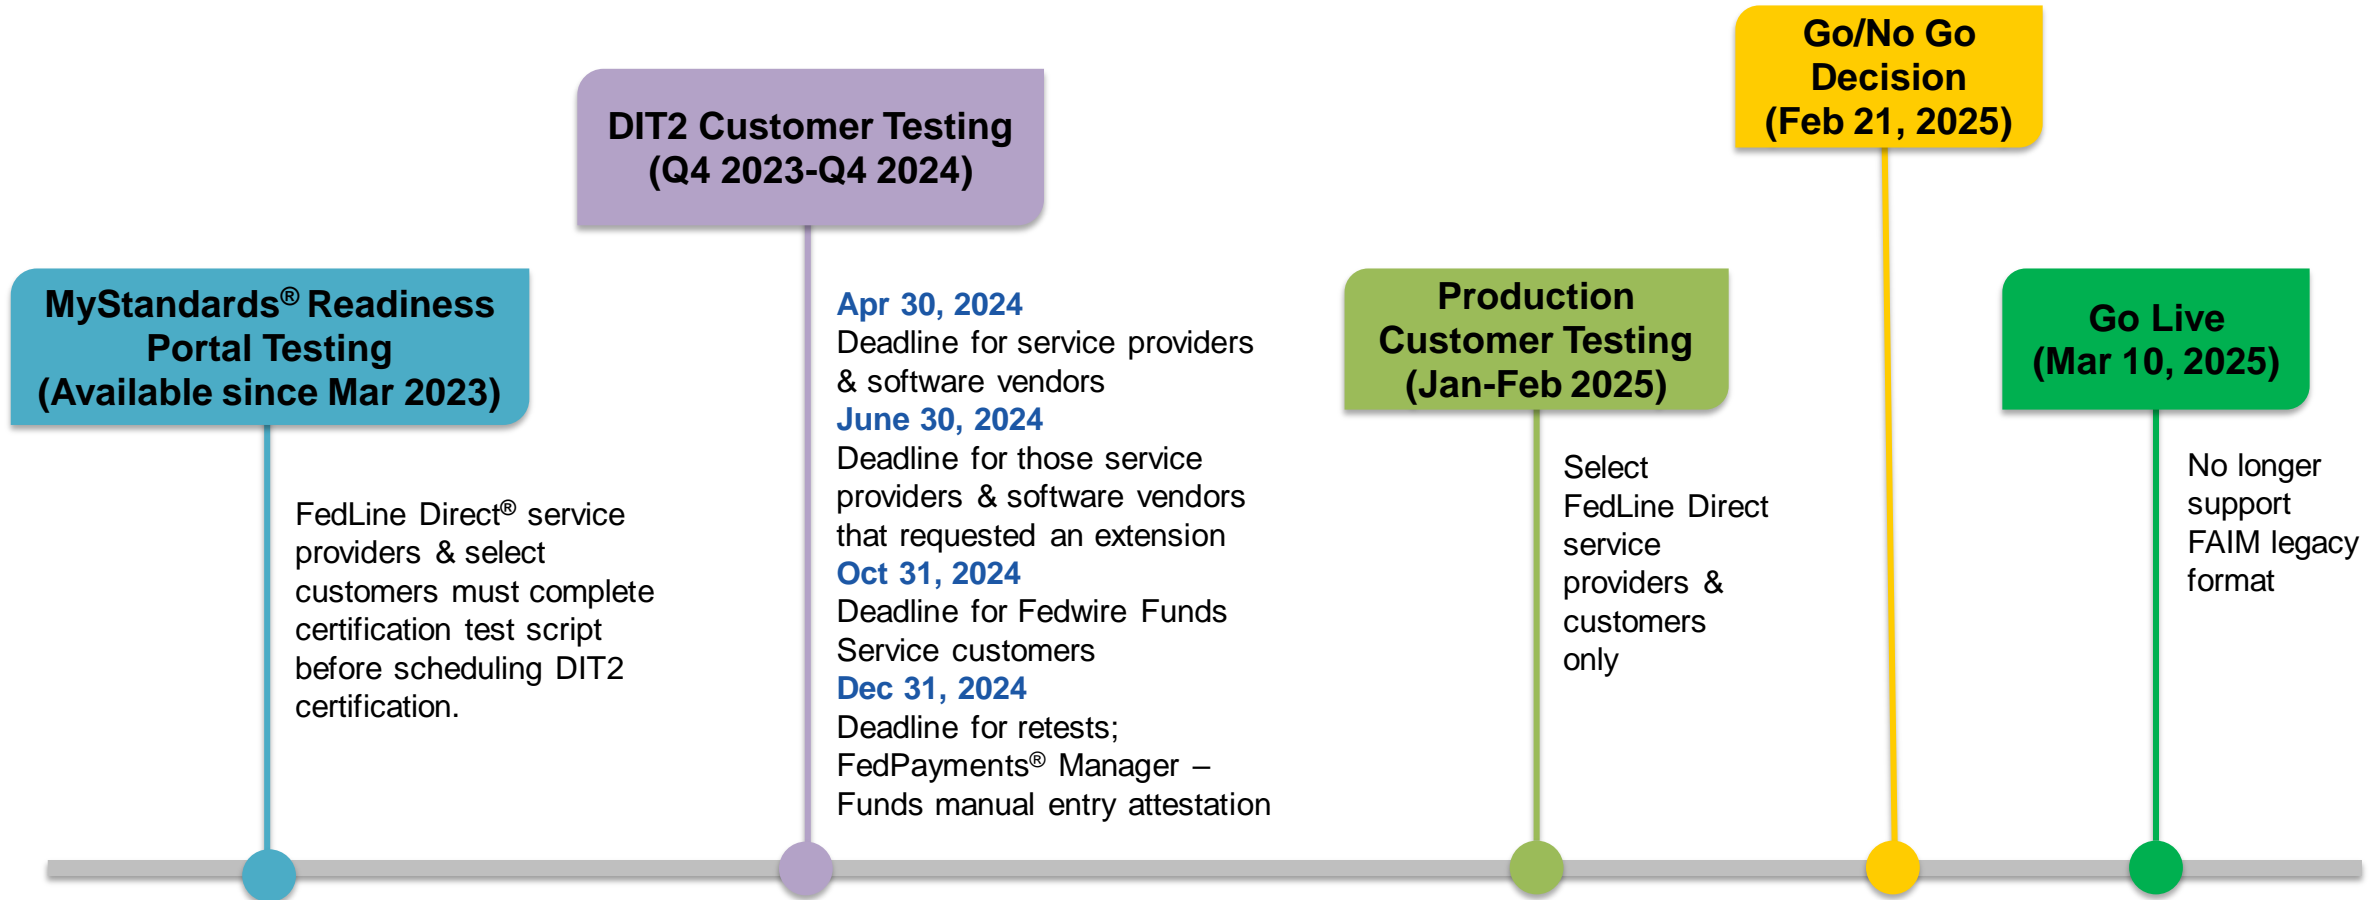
MyStandards® Readiness Portal Testing (Available since Mar 2023)

FedLine Direct® service providers & select customers must complete certification test script before scheduling DIT2 certification.

DIT2 Customer Testing (Q4 2023-Q4 2024)

Apr 30, 2024
Deadline for service providers & software vendors
June 30, 2024
Deadline for those service providers & software vendors that requested an extension
Oct 31, 2024
Deadline for Fedwire Funds Service customers
Dec 31, 2024
Deadline for retests; FedPayments® Manager – Funds manual entry attestation

Production Customer Testing (Jan-Feb 2025)

Select FedLine Direct service providers & customers only

Go/No Go Decision (Feb 21, 2025)

Go Live (Mar 10, 2025)

No longer support FAIM legacy format